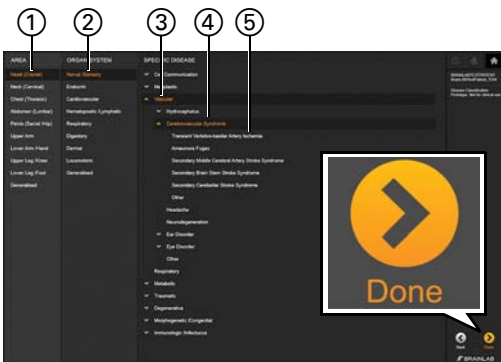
①
②
③
④
⑤

AREA
Head (Cranial)
Neck (Cervical)
Chest (Thoracic)
Abdomen (Lumbar)
Pelvis (Sacral, Hip)
Upper Arm
Lower Arm Hand
Upper Leg Knee
Lower Leg Foot
Generalized

ORGAN SYSTEM
Nerval Sensory
Endocrine
Cardiovascular
Hematopoietic Lymphatic
Respiratory
Digestory
Dermal
Locomotoric
Generalized

SPECIFIC DISEASE
Co Communication
Neoplastic
Vascular
Hydrocephalus
Cerebrovascular Syndrome
Transient Vertebro-basilar Artery Ischemia
Amaurosis Fugax
Secondary Middle Cerebral Artery Stroke Syndrome
Secondary Brain Stem Stroke Syndrome
Secondary Cerebellar Stroke Syndrome
Other
Headache
Neurodegeneration
Ear Disorder
Eye Disorder
Other
Respiratory
Metabolic
Traumatic
Degenerative
Morphogenetic Congenital
Immunologic Infectious

BRAINLAB ELEMENTS
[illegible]

Disease Classification
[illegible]

Done

Back
Done
BRAINLAB